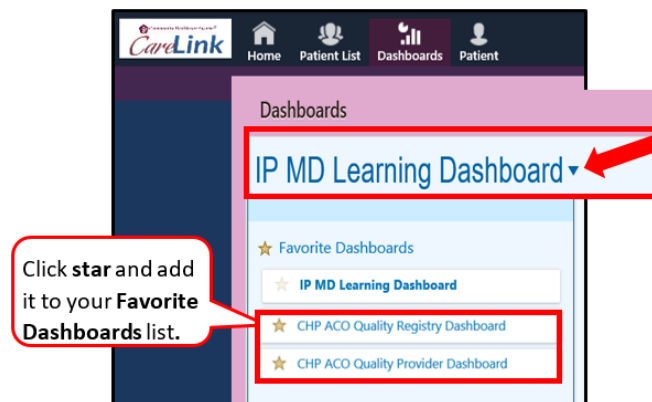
CareLink

Home Patient List Dashboards Patient

Dashboards

IP MD Learning Dashboard ▾

Favorite Dashboards

IP MD Learning Dashboard

CHP ACO Quality Registry Dashboard

CHP ACO Quality Provider Dashboard

Click **star** and add it to your **Favorite Dashboards** list.